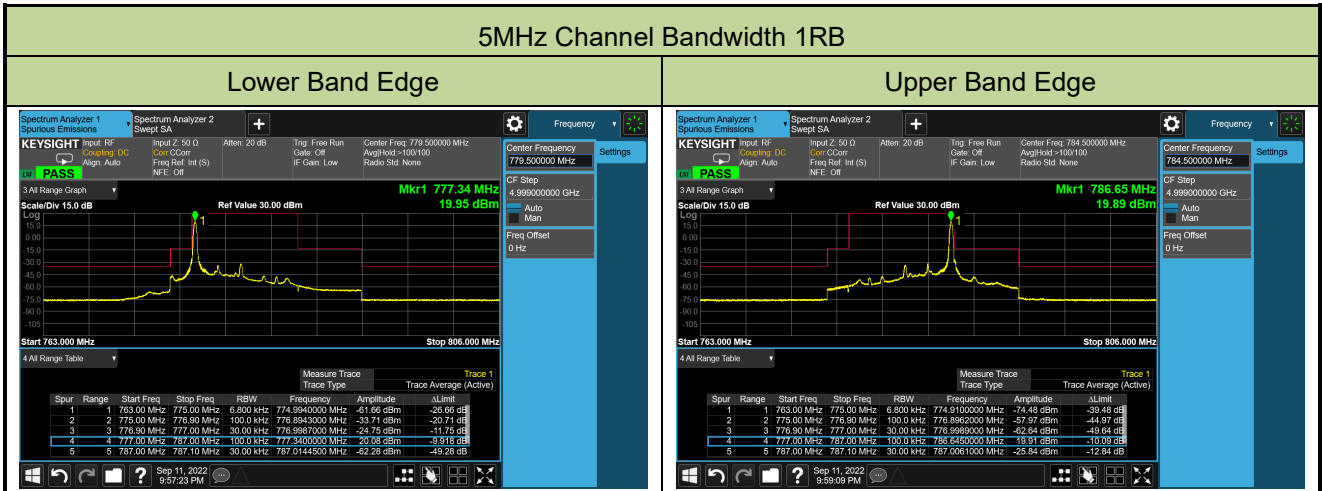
5MHz Channel Bandwidth 1RB

| Lower Band Edge | Upper Band Edge |
|---|---|

Spectrum Analyzer 1 Spurious Emissions
Spectrum Analyzer 2 Swept SA
Frequency

KEYSIGHT Input: RF Coupling: DC Align: Auto
Input Z: 50 Ω Corr CCorr Freq Ref: Int (S) NFE: Off
Atten: 20 dB
Trig: Free Run Gate: Off IF Gain: Low
Center Freq: 779.500000 MHz Avg|Hold:>100/100 Radio Std: None
PASS

Center Frequency
779.500000 MHz
Settings
CF Step
4.999000000 GHz
Auto
Man
Freq Offset
0 Hz

3 All Range Graph
Mkr1 777.34 MHz
19.95 dBm
Scale/Div 15.0 dB
Ref Value 30.00 dBm
Log
15.0
0.00
-15.0
-30.0
-45.0
-60.0
-75.0
-90.0
-105
Start 763.000 MHz
Stop 806.000 MHz

4 All Range Table
Measure Trace Trace 1
Trace Type Trace Average (Active)

| Spur | Range | Start Freq | Stop Freq | RBW | Frequency | Amplitude | ΔLimit |
|---|---|---|---|---|---|---|---|
| 1 | 1 | 763.00 MHz | 775.00 MHz | 6.800 kHz | 774.9940000 MHz | -61.66 dBm | -26.66 dB |
| 2 | 2 | 775.00 MHz | 776.90 MHz | 100.0 kHz | 776.8943000 MHz | -33.71 dBm | -20.71 dB |
| 3 | 3 | 776.90 MHz | 777.00 MHz | 30.00 kHz | 776.9987000 MHz | -24.75 dBm | -11.75 dB |
| 4 | 4 | 777.00 MHz | 787.00 MHz | 100.0 kHz | 777.3400000 MHz | 20.08 dBm | -9.918 dB |
| 5 | 5 | 787.00 MHz | 787.10 MHz | 30.00 kHz | 787.0144500 MHz | -62.28 dBm | -49.28 dB |

Sep 11, 2022
9:57:23 PM

Spectrum Analyzer 1 Spurious Emissions
Spectrum Analyzer 2 Swept SA
Frequency

KEYSIGHT Input: RF Coupling: DC Align: Auto
Input Z: 50 Ω Corr CCorr Freq Ref: Int (S) NFE: Off
Atten: 20 dB
Trig: Free Run Gate: Off IF Gain: Low
Center Freq: 784.500000 MHz Avg|Hold:>100/100 Radio Std: None
PASS

Center Frequency
784.500000 MHz
Settings
CF Step
4.999000000 GHz
Auto
Man
Freq Offset
0 Hz

3 All Range Graph
Mkr1 786.65 MHz
19.89 dBm
Scale/Div 15.0 dB
Ref Value 30.00 dBm
Log
15.0
0.00
-15.0
-30.0
-45.0
-60.0
-75.0
-90.0
-105
Start 763.000 MHz
Stop 806.000 MHz

4 All Range Table
Measure Trace Trace 1
Trace Type Trace Average (Active)

| Spur | Range | Start Freq | Stop Freq | RBW | Frequency | Amplitude | ΔLimit |
|---|---|---|---|---|---|---|---|
| 1 | 1 | 763.00 MHz | 775.00 MHz | 6.800 kHz | 774.9100000 MHz | -74.48 dBm | -39.48 dB |
| 2 | 2 | 775.00 MHz | 776.90 MHz | 100.0 kHz | 776.8962000 MHz | -57.97 dBm | -44.97 dB |
| 3 | 3 | 776.90 MHz | 777.00 MHz | 30.00 kHz | 776.9989000 MHz | -62.64 dBm | -49.64 dB |
| 4 | 4 | 777.00 MHz | 787.00 MHz | 100.0 kHz | 786.6450000 MHz | 19.91 dBm | -10.09 dB |
| 5 | 5 | 787.00 MHz | 787.10 MHz | 30.00 kHz | 787.0061000 MHz | -25.84 dBm | -12.84 dB |

Sep 11, 2022
9:59:09 PM